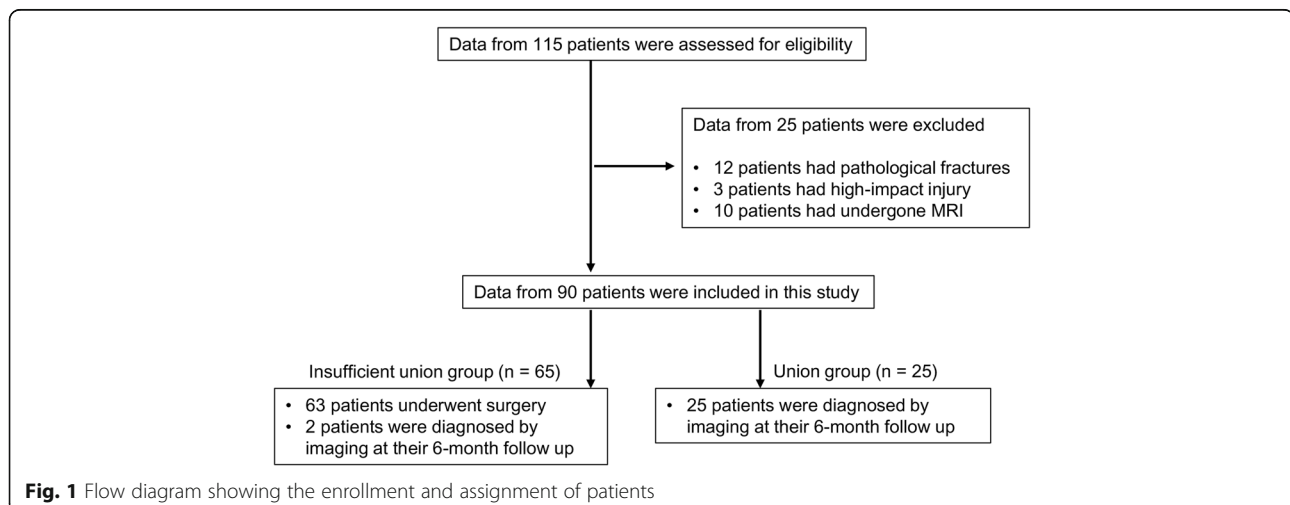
Data from 115 patients were assessed for eligibility

Data from 25 patients were excluded

• 12 patients had pathological fractures
• 3 patients had high-impact injury
• 10 patients had undergone MRI

Data from 90 patients were included in this study

Insufficient union group (n = 65)

• 63 patients underwent surgery
• 2 patients were diagnosed by imaging at their 6-month follow up

Union group (n = 25)

• 25 patients were diagnosed by imaging at their 6-month follow up

**Fig. 1** Flow diagram showing the enrollment and assignment of patients